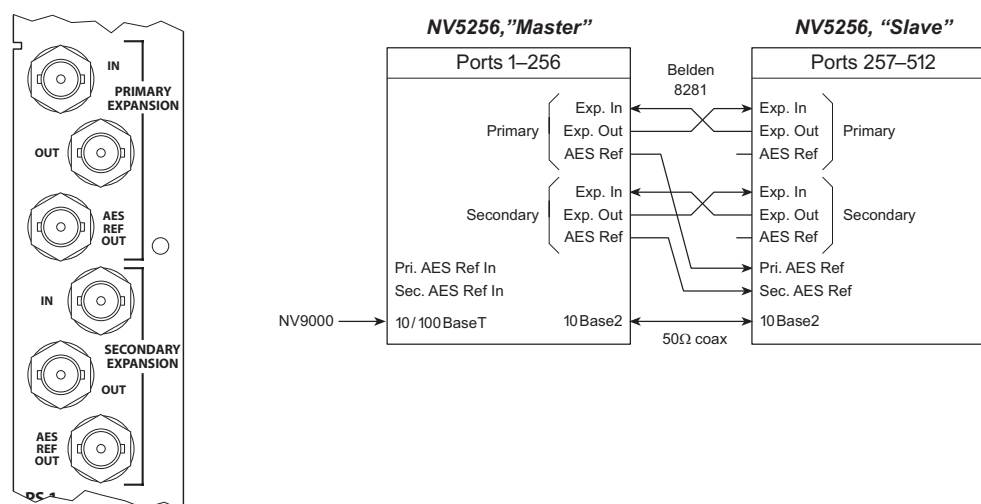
IN
PRIMARY EXPANSION
OUT
AES REF OUT
IN
SECONDARY EXPANSION
OUT
AES REF OUT
RS-1

NV5256,"Master"
NV5256, "Slave"

Ports 1–256
Belden 8281
Ports 257–512

Primary
Exp. In
Exp. Out
AES Ref

Secondary
Exp. In
Exp. Out
AES Ref

Pri. AES Ref In
Sec. AES Ref In
NV9000
10/100BaseT
10Base2

Exp. In
Exp. Out
AES Ref
Primary

Exp. In
Exp. Out
AES Ref
Secondary

Pri. AES Ref
Sec. AES Ref
10Base2
50Ω coax